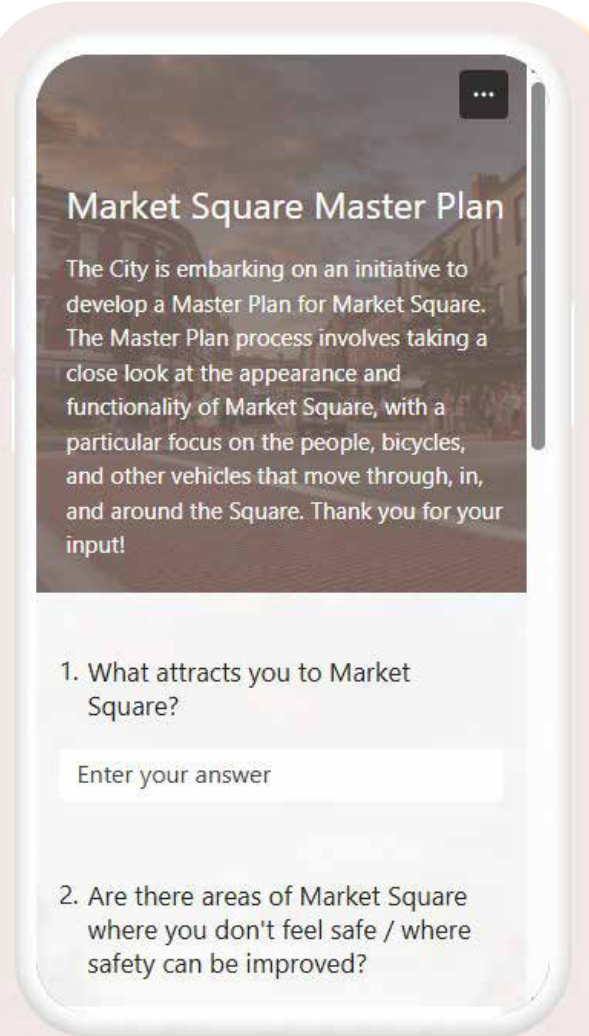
...

Market Square Master Plan

The City is embarking on an initiative to develop a Master Plan for Market Square. The Master Plan process involves taking a close look at the appearance and functionality of Market Square, with a particular focus on the people, bicycles, and other vehicles that move through, in, and around the Square. Thank you for your input!

1. What attracts you to Market Square?

Enter your answer

2. Are there areas of Market Square where you don't feel safe / where safety can be improved?